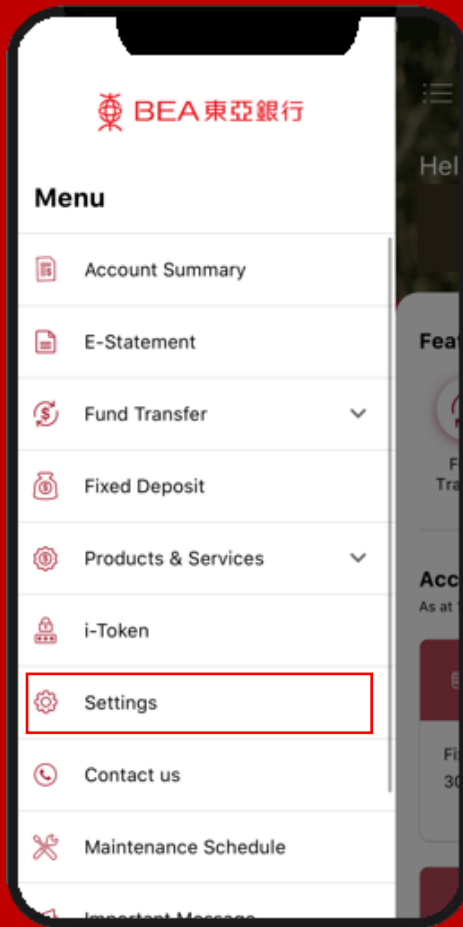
BEA 東亞銀行

Menu

Account Summary

E-Statement

Fund Transfer

Fixed Deposit

Products & Services

i-Token

Settings

Contact us

Maintenance Schedule

Important Message

Hel

Feat

F
Tra

Acc
As at

Fi
30